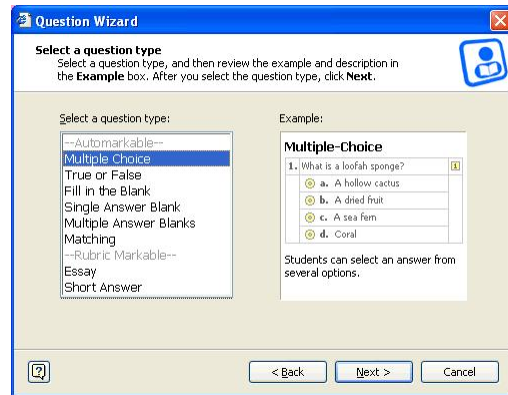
Question Wizard

Select a question type
Select a question type, and then review the example and description in the Example box. After you select the question type, click Next.

Select a question type:

--Automarkable--
Multiple Choice
True or False
Fill in the Blank
Single Answer Blank
Multiple Answer Blanks
Matching
--Rubric Markable--
Essay
Short Answer

Example:

Multiple-Choice

1. What is a loofah sponge?
a. A hollow cactus
b. A dried fruit
c. A sea fern
d. Coral

Students can select an answer from several options.

< Back
Next >
Cancel